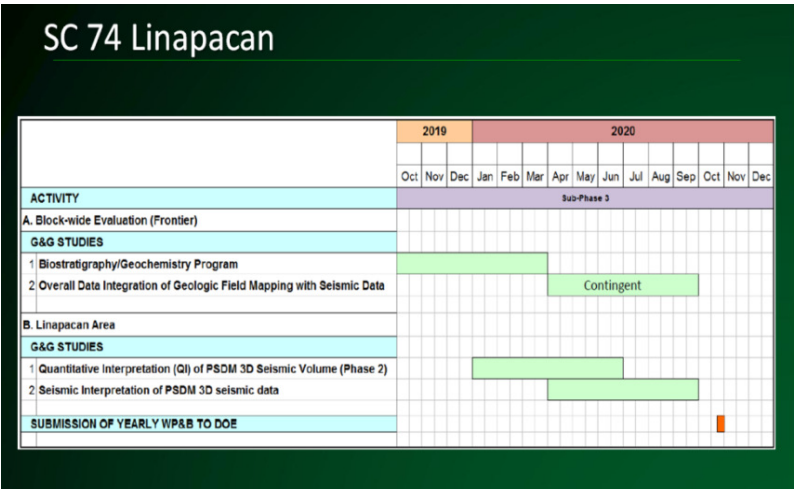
SC 74 Linapacan

| | | 2019 | | | 2020 | | | | | | | | | | | |
|---|---|---|---|---|---|---|---|---|---|---|---|---|---|---|---|---|
| | | Oct | Nov | Dec | Jan | Feb | Mar | Apr | May | Jun | Jul | Aug | Sep | Oct | Nov | Dec |
| ACTIVITY | | Sub-Phase 3 | | | | | | | | | | | | | | |
| A. Block-wide Evaluation (Frontier) | | | | | | | | | | | | | | | | |
| G&G STUDIES | | | | | | | | | | | | | | | | |
| 1 | Biostratigraphy/Geochemistry Program | | | | | | | | | | | | | | | |
| 2 | Overall Data Integration of Geologic Field Mapping with Seismic Data | | | | | | | Contingent | | | | | | | | |
| B. Linapacan Area | | | | | | | | | | | | | | | | |
| G&G STUDIES | | | | | | | | | | | | | | | | |
| 1 | Quantitative Interpretation (QI) of PSDM 3D Seismic Volume (Phase 2) | | | | | | | | | | | | | | | |
| 2 | Seismic Interpretation of PSDM 3D seismic data | | | | | | | | | | | | | | | |
| SUBMISSION OF YEARLY WP&B TO DOE | | | | | | | | | | | | | | | | |